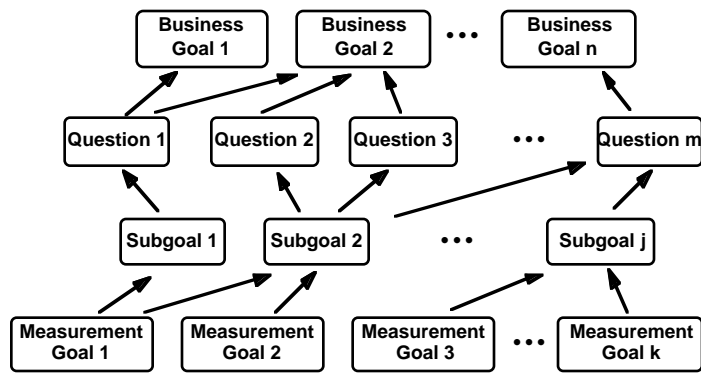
Business Goal 1

Business Goal 2

•••

Business Goal n

Question 1

Question 2

Question 3

•••

Question m

Subgoal 1

Subgoal 2

•••

Subgoal j

Measurement Goal 1

Measurement Goal 2

Measurement Goal 3

•••

Measurement Goal k